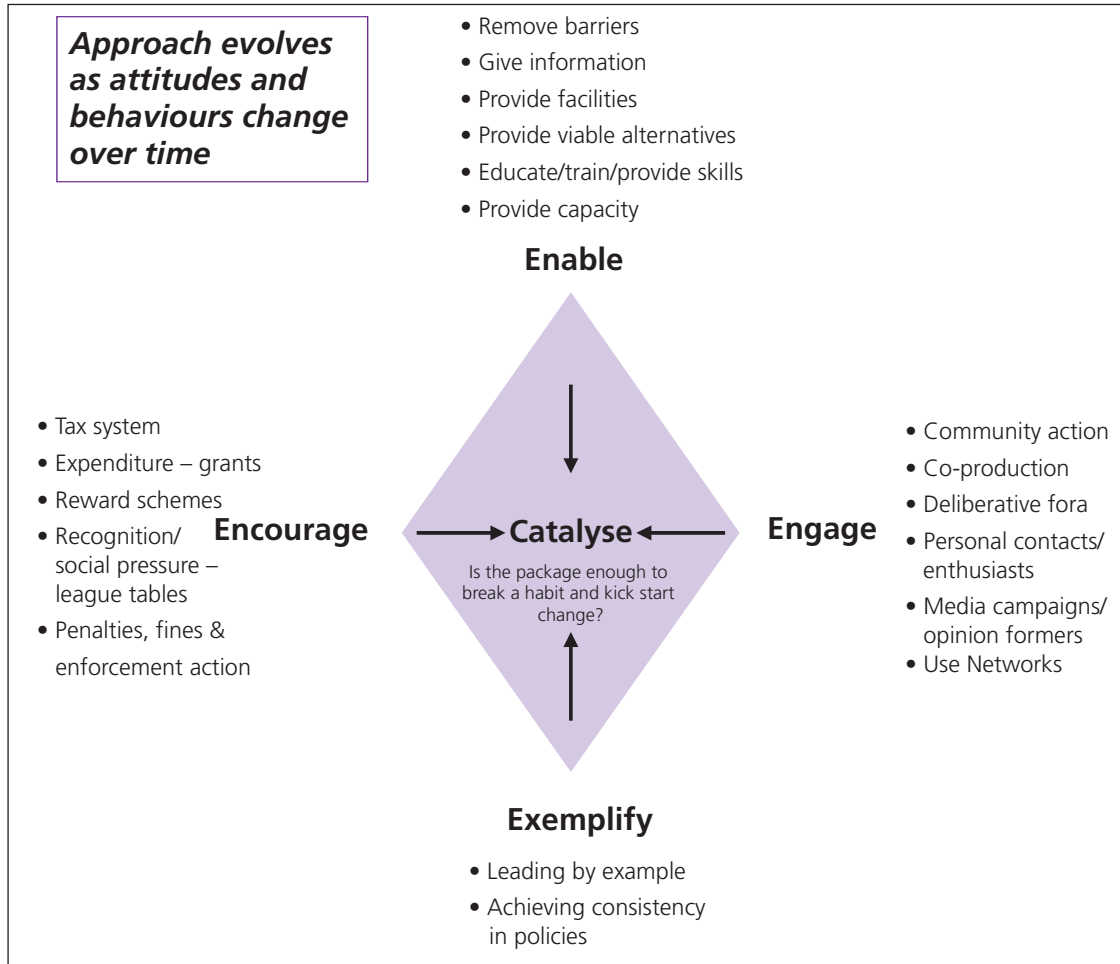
Approach evolves as attitudes and behaviours change over time

• Remove barriers
• Give information
• Provide facilities
• Provide viable alternatives
• Educate/train/provide skills
• Provide capacity

Enable

• Tax system
• Expenditure – grants
• Reward schemes
• Recognition/ social pressure – league tables
• Penalties, fines & enforcement action

Encourage

Catalyse

Is the package enough to break a habit and kick start change?

Engage

• Community action
• Co-production
• Deliberative fora
• Personal contacts/ enthusiasts
• Media campaigns/ opinion formers
• Use Networks

Exemplify

• Leading by example
• Achieving consistency in policies